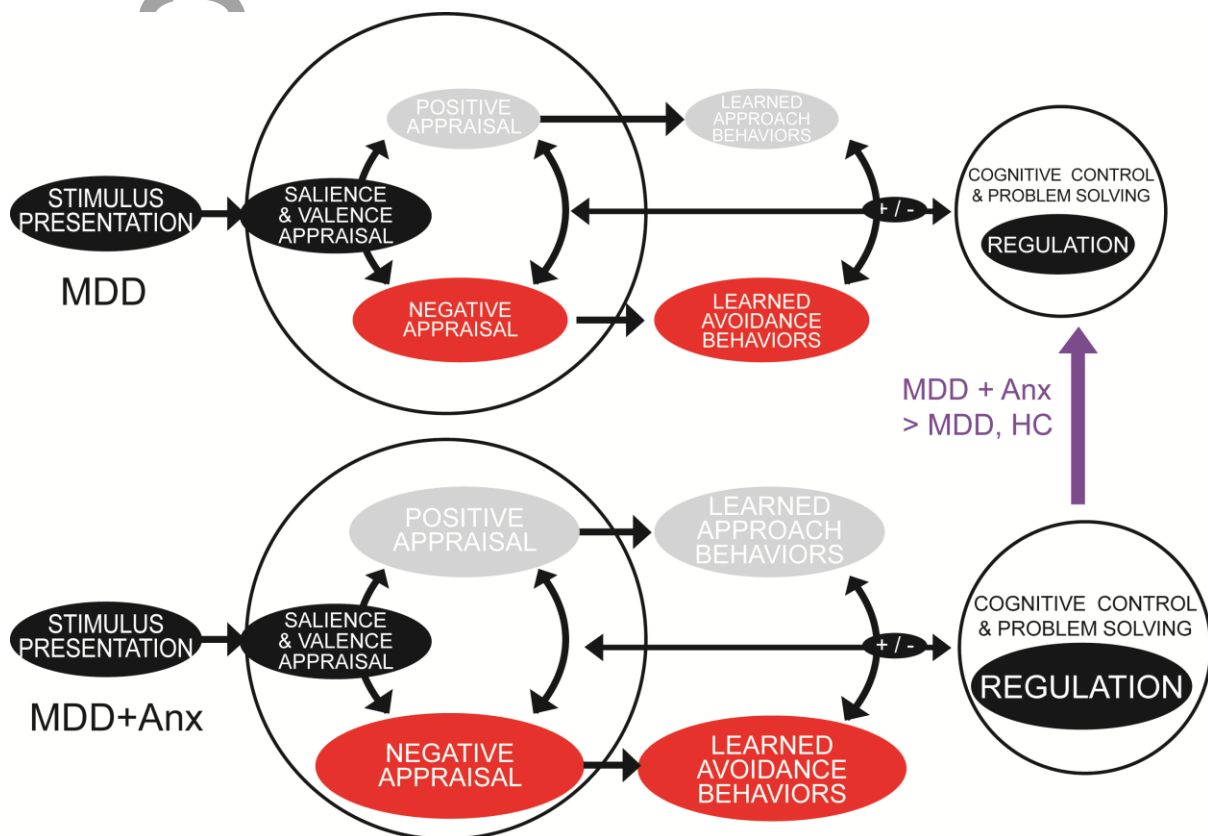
POSITIVE APPRAISAL

LEARNED APPROACH BEHAVIORS

STIMULUS PRESENTATION

SALIENCE & VALENCE APPRAISAL

+ / -

COGNITIVE CONTROL & PROBLEM SOLVING

REGULATION

MDD

NEGATIVE APPRAISAL

LEARNED AVOIDANCE BEHAVIORS

MDD + Anx > MDD, HC

POSITIVE APPRAISAL

LEARNED APPROACH BEHAVIORS

STIMULUS PRESENTATION

SALIENCE & VALENCE APPRAISAL

+ / -

COGNITIVE CONTROL & PROBLEM SOLVING

REGULATION

MDD+Anx

NEGATIVE APPRAISAL

LEARNED AVOIDANCE BEHAVIORS